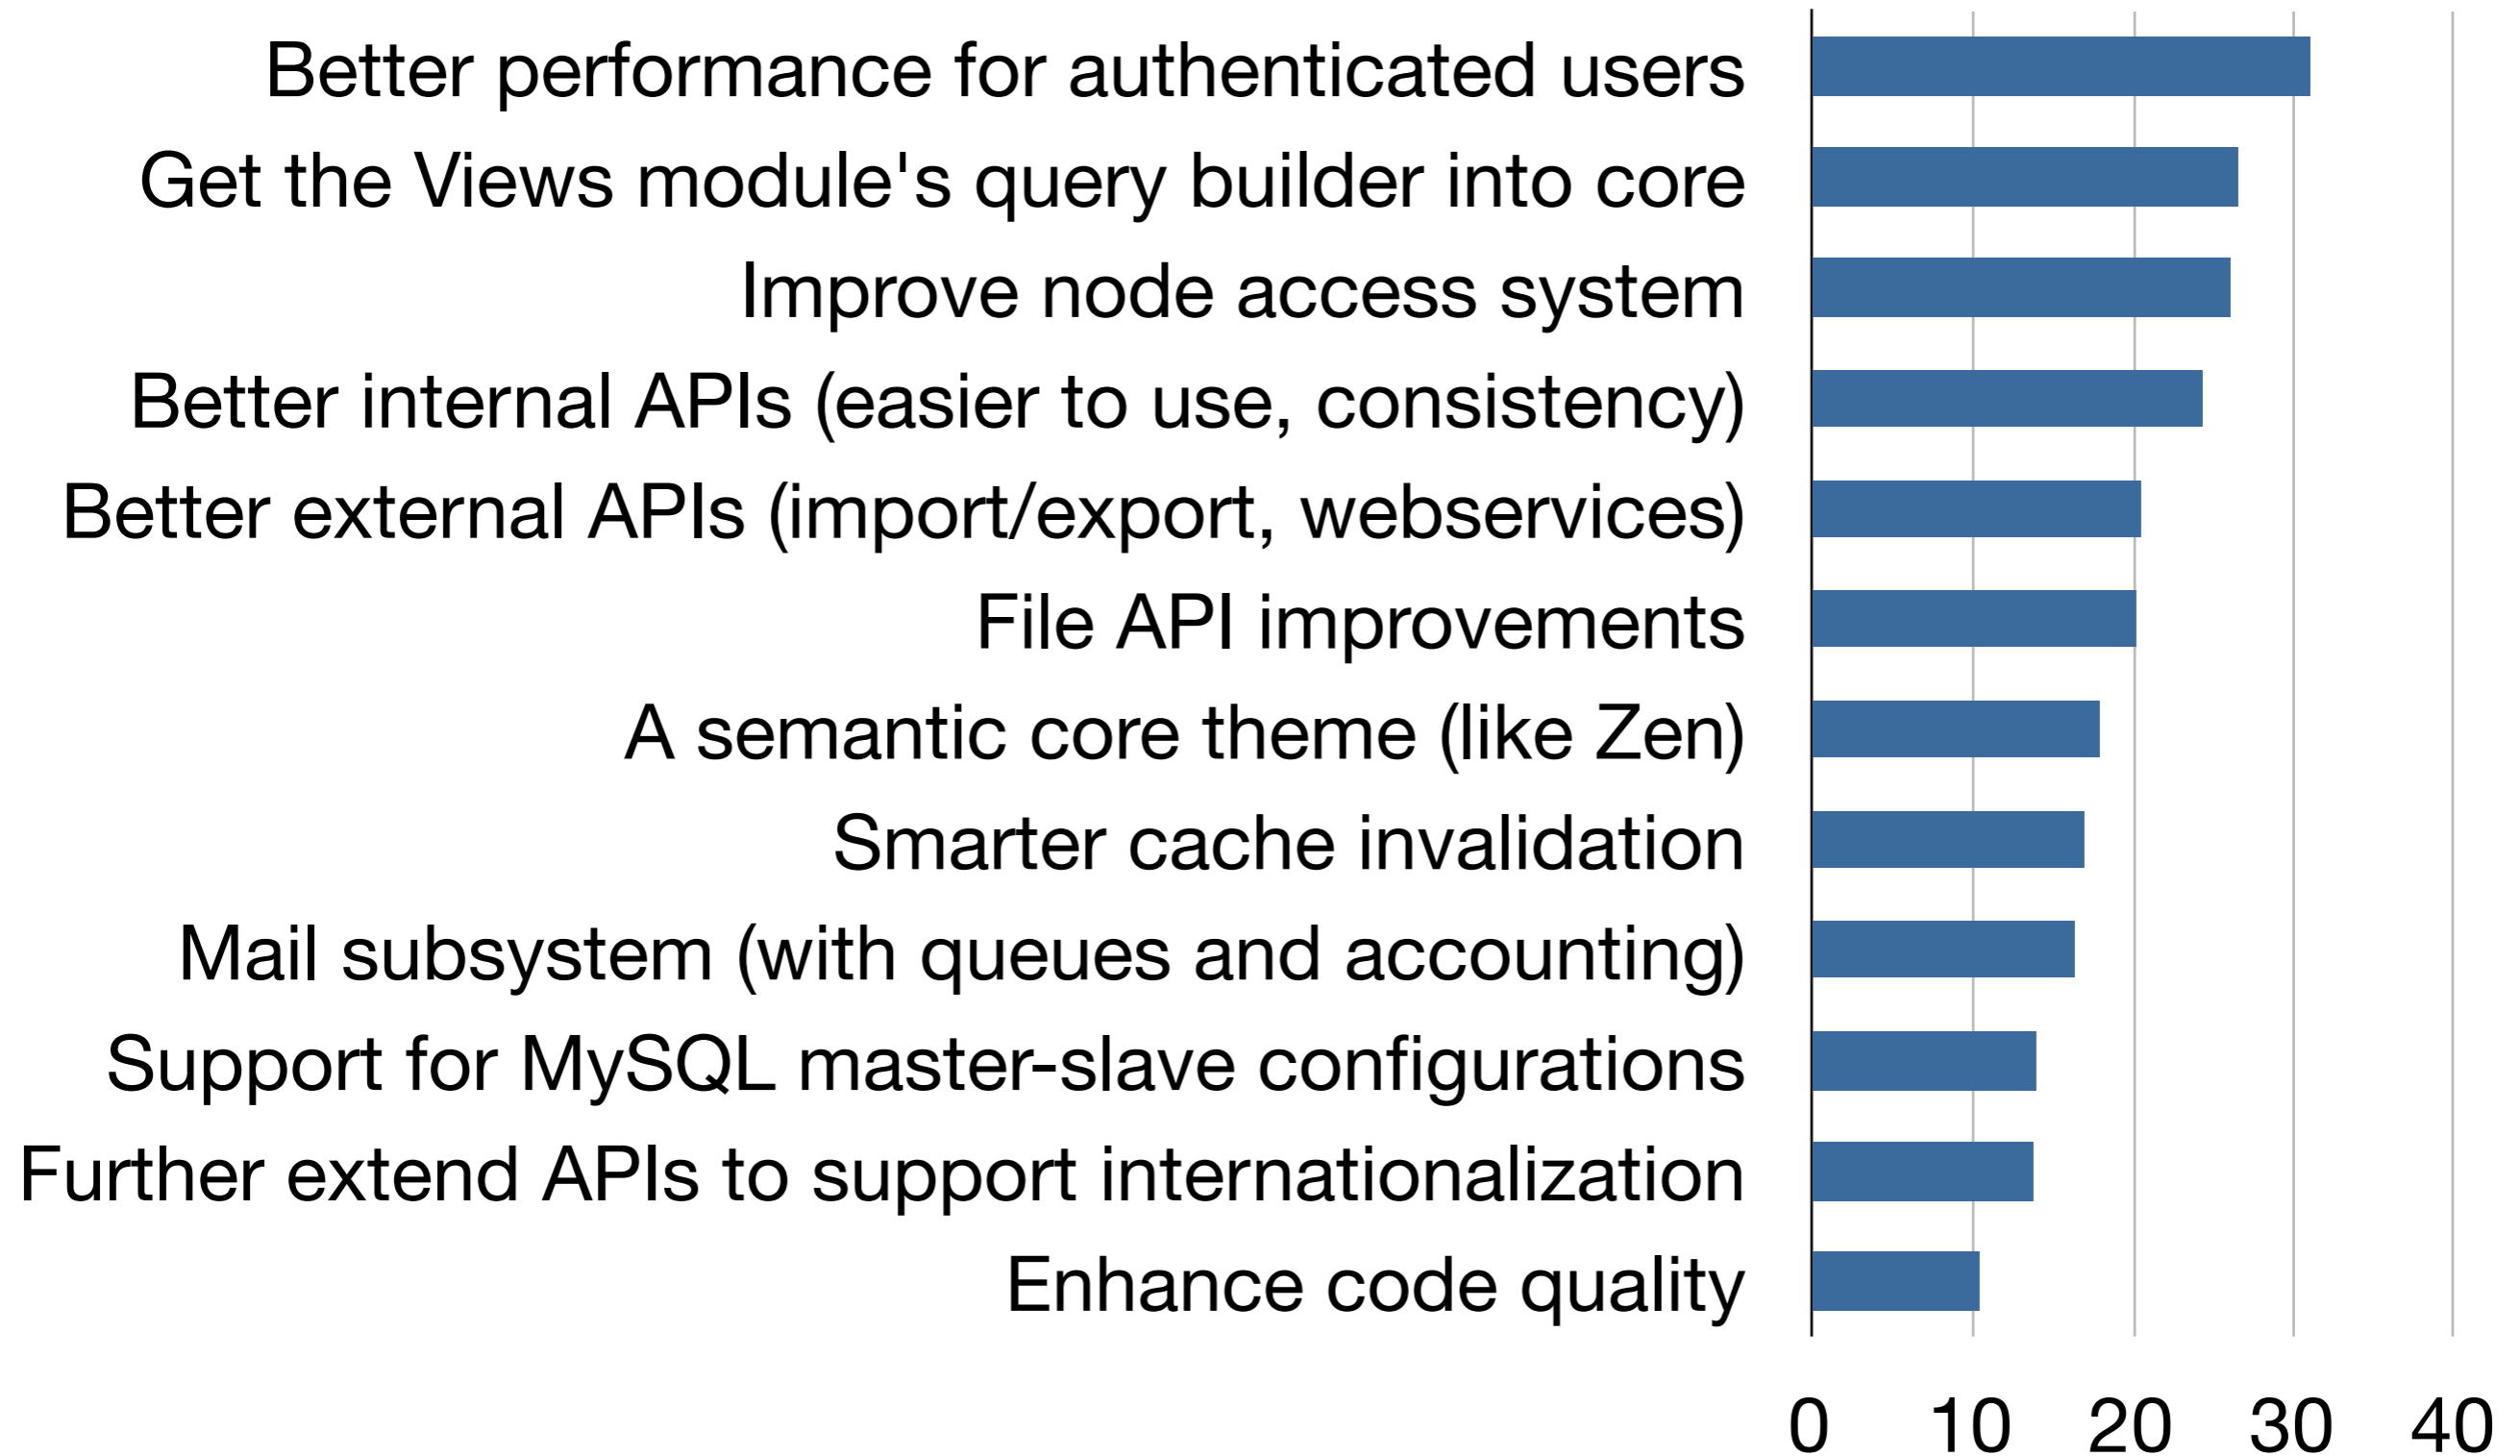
Better performance for authenticated users
Get the Views module's query builder into core
Improve node access system
Better internal APIs (easier to use, consistency)
Better external APIs (import/export, webservices)
File API improvements
A semantic core theme (like Zen)
Smarter cache invalidation
Mail subsystem (with queues and accounting)
Support for MySQL master-slave configurations
Further extend APIs to support internationalization
Enhance code quality

0 10 20 30 40